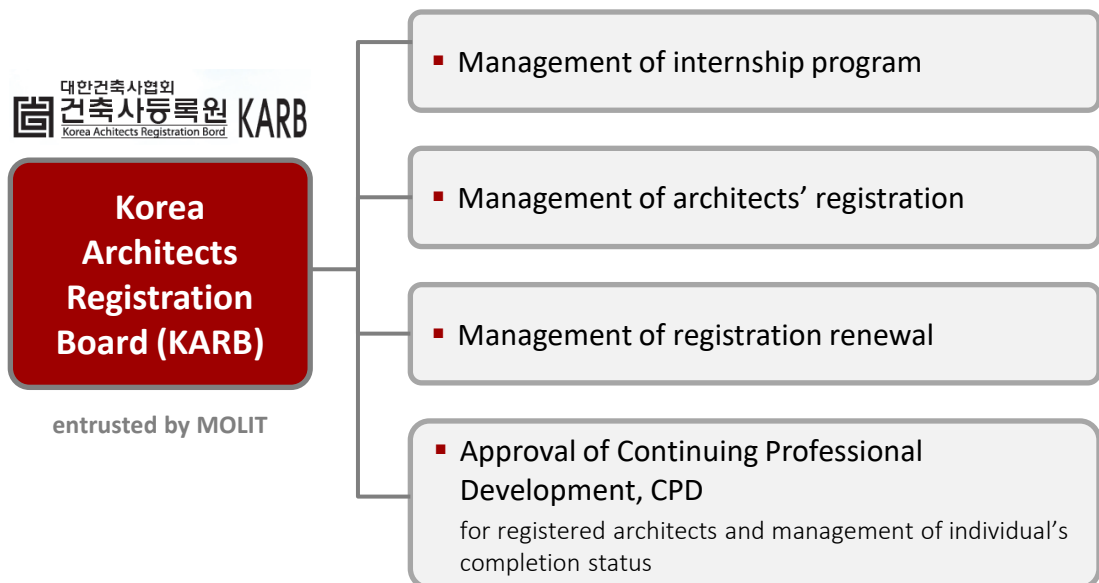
대한건축사협회
건축사등록원 KARB
Korea Achitects Registration Bord

Korea Architects Registration Board (KARB)

entrusted by MOLIT

▪ Management of internship program

▪ Management of architects' registration

▪ Management of registration renewal

▪ Approval of Continuing Professional Development, CPD

for registered architects and management of individual's completion status